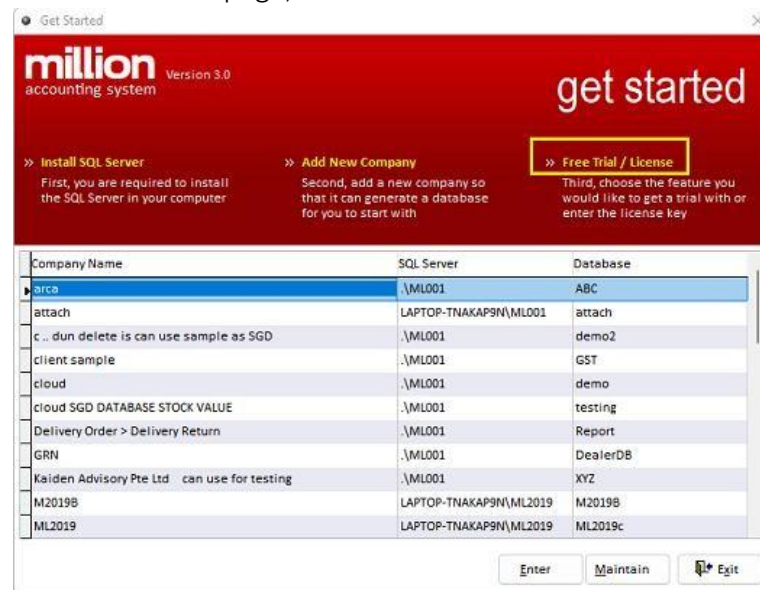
Get Started

million Version 3.0
accounting system

get started

» Install SQL Server
First, you are required to install the SQL Server in your computer

» Add New Company
Second, add a new company so that it can generate a database for you to start with

» Free Trial / License
Third, choose the feature you would like to get a trial with or enter the license key

| Company Name | SQL Server | Database |
|---|---|---|
| arca | .\ML001 | ABC |
| attach | LAPTOP-TNAKAP9N\ML001 | attach |
| c .. dun delete is can use sample as SGD | .\ML001 | demo2 |
| client sample | .\ML001 | GST |
| cloud | .\ML001 | demo |
| cloud SGD DATABASE STOCK VALUE | .\ML001 | testing |
| Delivery Order > Delivery Return | .\ML001 | Report |
| GRN | .\ML001 | DealerDB |
| Kaiden Advisory Pte Ltd can use for testing | .\ML001 | XYZ |
| M2019B | LAPTOP-TNAKAP9N\ML2019 | M2019B |
| ML2019 | LAPTOP-TNAKAP9N\ML2019 | ML2019c |

Enter Maintain Exit